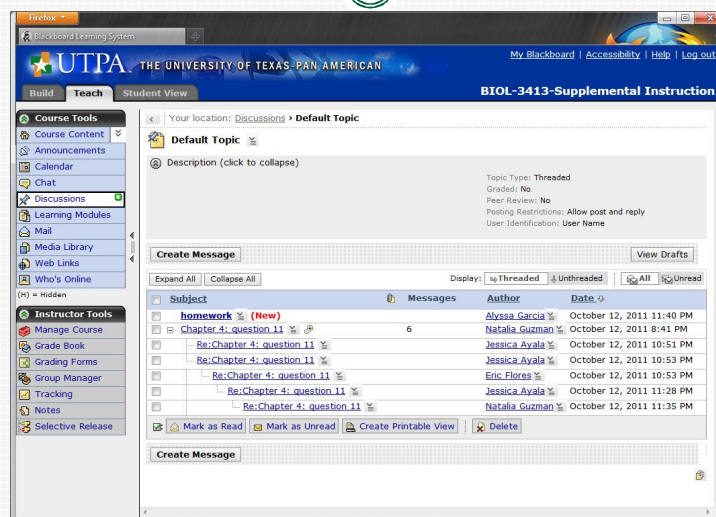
Firefox

Blackboard Learning System

UTPA THE UNIVERSITY OF TEXAS-PAN AMERICAN

My Blackboard | Accessibility | Help | Log out

Build Teach Student View

BIOL-3413-Supplemental Instruction

Course Tools
Course Content
Announcements
Calendar
Chat
Discussions
Learning Modules
Mail
Media Library
Web Links
Who's Online
(H) = Hidden

Instructor Tools
Manage Course
Grade Book
Grading Forms
Group Manager
Tracking
Notes
Selective Release

Your location: Discussions › Default Topic

Default Topic

Description (click to collapse)

Topic Type: Threaded
Graded: No
Peer Review: No
Posting Restrictions: Allow post and reply
User Identification: User Name

Create Message

View Drafts

Expand All Collapse All

Display: Threaded Unthreaded All Unread

| Subject | Messages | Author | Date |
|---|---|---|---|
| homework (New) | | Alyssa Garcia | October 12, 2011 11:40 PM |
| Chapter 4: question 11 | 6 | Natalia Guzman | October 12, 2011 8:41 PM |
| Re:Chapter 4: question 11 | | Jessica Ayala | October 12, 2011 10:51 PM |
| Re:Chapter 4: question 11 | | Jessica Ayala | October 12, 2011 10:53 PM |
| Re:Chapter 4: question 11 | | Eric Flores | October 12, 2011 10:53 PM |
| Re:Chapter 4: question 11 | | Jessica Ayala | October 12, 2011 11:28 PM |
| Re:Chapter 4: question 11 | | Natalia Guzman | October 12, 2011 11:35 PM |

Mark as Read Mark as Unread Create Printable View Delete

Create Message